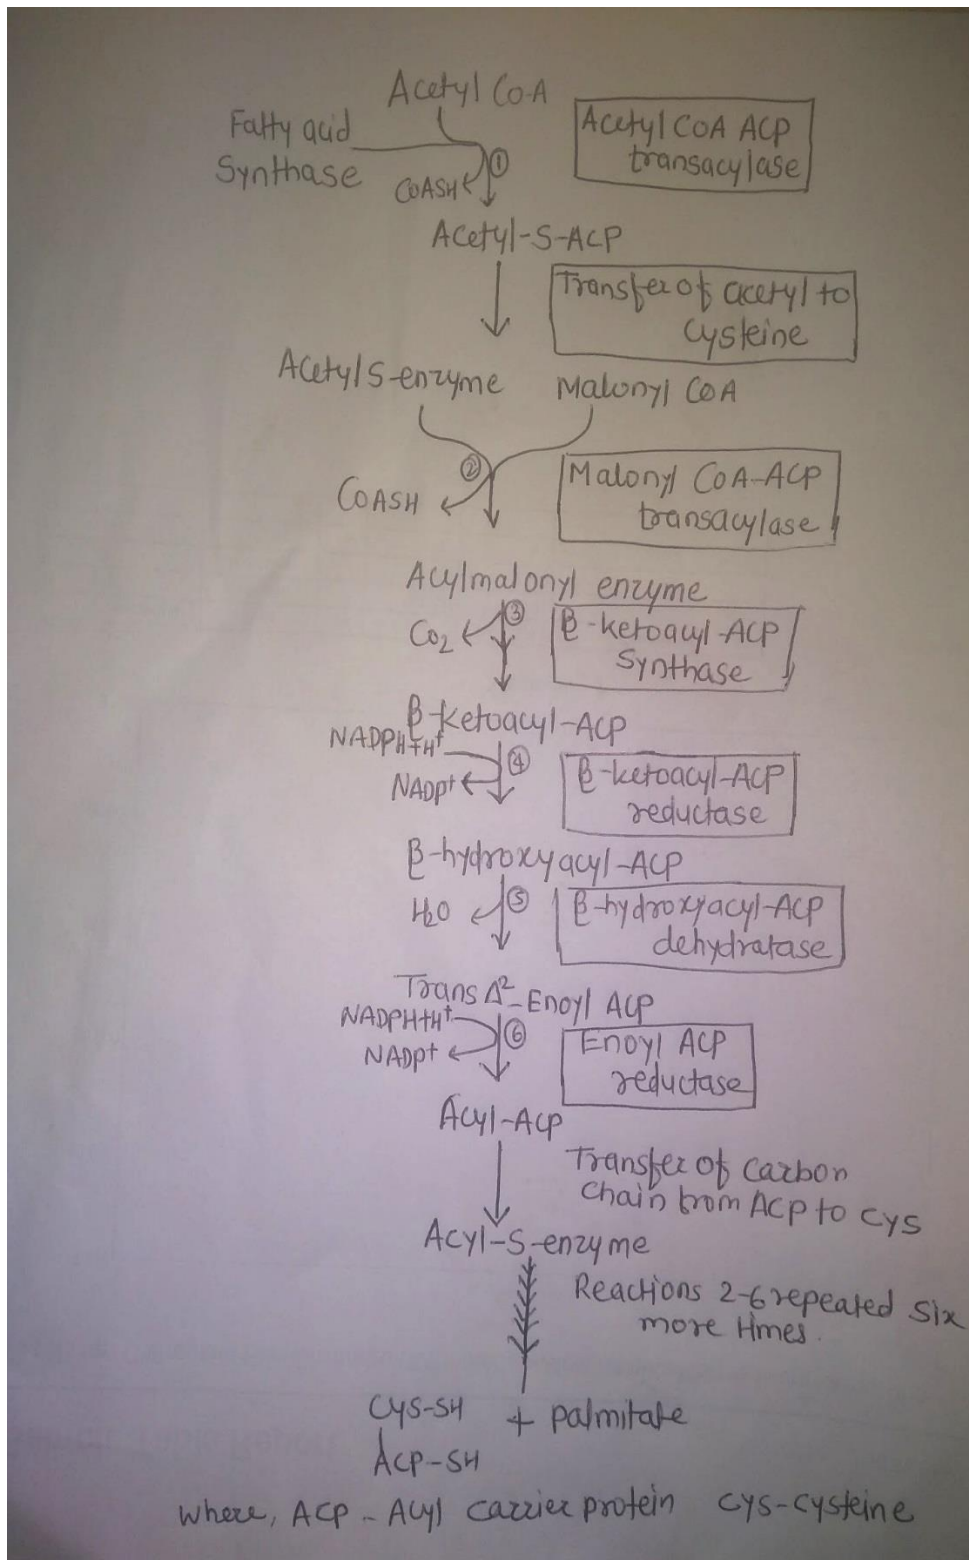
Acetyl CoA

Fatty acid Synthase

①

COASH

Acetyl CoA ACP transacylase

Acetyl-S-ACP

Transfer of acetyl to cysteine

Acetyl S-enzyme Malonyl CoA

②

COASH

Malonyl CoA-ACP transacylase

Acylmalonyl enzyme

$CO_2$ ③

β-ketoacyl-ACP Synthase

β-ketoacyl-ACP

$NADPH+H^+$ ④

$NADP^+$

β-ketoacyl-ACP reductase

β-hydroxyacyl-ACP

$H_2O$ ⑤

β-hydroxyacyl-ACP dehydratase

Trans $\Delta^2$-Enoyl ACP

$NADPH+H^+$ ⑥

$NADP^+$

Enoyl ACP reductase

Acyl-ACP

Transfer of carbon chain from ACP to cys

Acyl-S-enzyme

Reactions 2-6 repeated six more times

CYS-SH + palmitate
ACP-SH

Where, ACP - Acyl carrier protein cys-cysteine